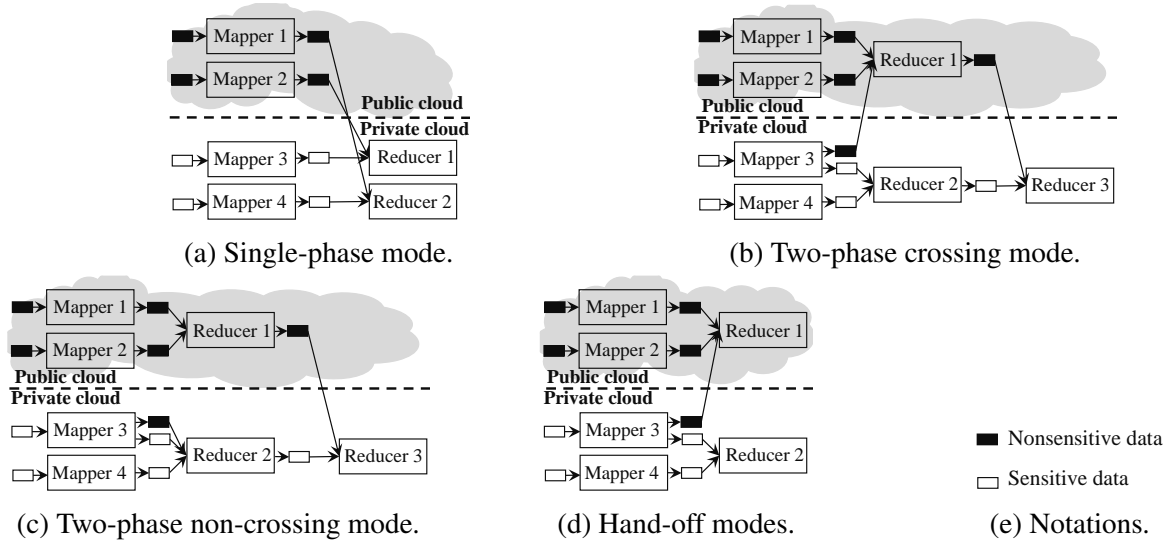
Mapper 1
Mapper 2
Public cloud
Private cloud
Mapper 3
Reducer 1
Mapper 4
Reducer 2

(a) Single-phase mode.

Mapper 1
Mapper 2
Reducer 1
Public cloud
Private cloud
Mapper 3
Reducer 2
Reducer 3
Mapper 4

(b) Two-phase crossing mode.

Mapper 1
Mapper 2
Reducer 1
Public cloud
Private cloud
Mapper 3
Reducer 2
Reducer 3
Mapper 4

(c) Two-phase non-crossing mode.

Mapper 1
Mapper 2
Reducer 1
Public cloud
Private cloud
Mapper 3
Reducer 2
Mapper 4

(d) Hand-off modes.

Nonsensitive data
Sensitive data

(e) Notations.